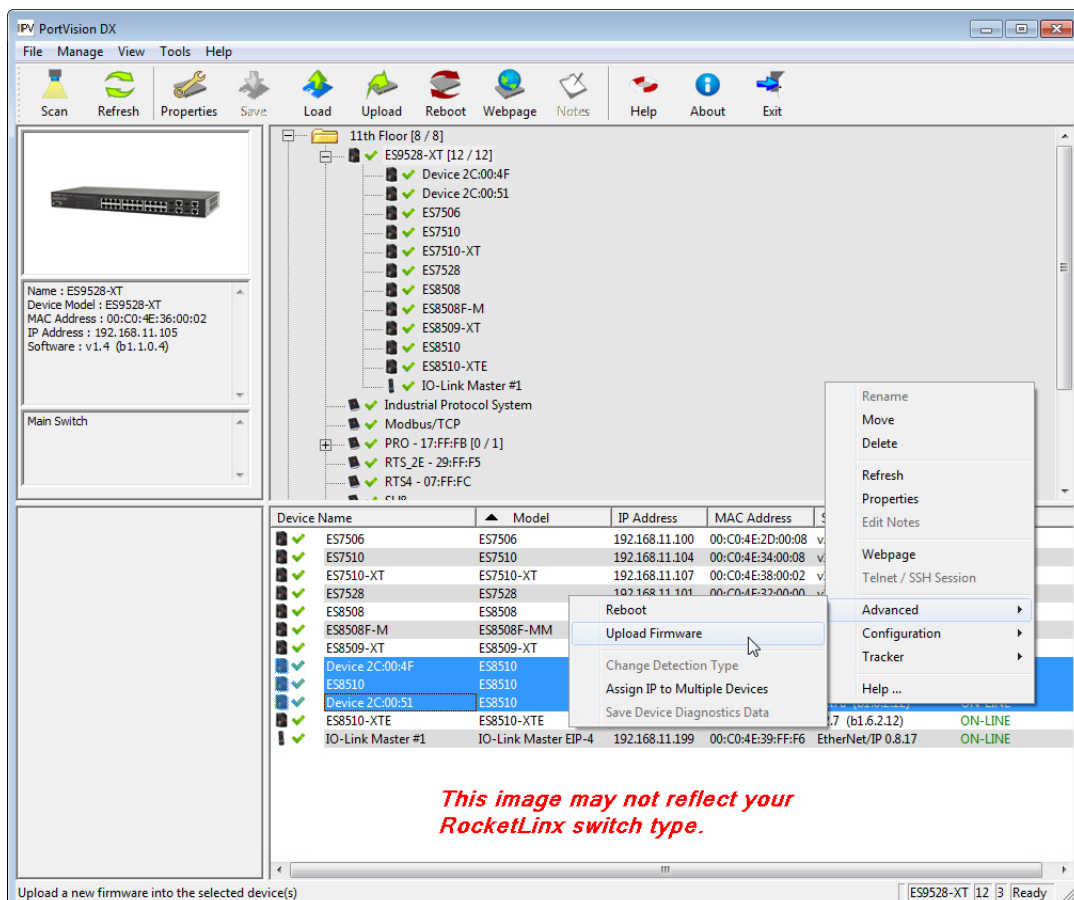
PortVision DX

File Manage View Tools Help

Scan Refresh Properties Save Load Upload Reboot Webpage Notes Help About Exit

Name : ES9528-XT
Device Model : ES9528-XT
MAC Address : 00:C0:4E:36:00:02
IP Address : 192.168.11.105
Software : v1.4 (b1.1.0.4)

Main Switch

11th Floor [8 / 8]
ES9528-XT [12 / 12]
Device 2C:00:4F
Device 2C:00:51
ES7506
ES7510
ES7510-XT
ES7528
ES8508
ES8508F-M
ES8509-XT
ES8510
ES8510-XTE
IO-Link Master #1
Industrial Protocol System
Modbus/TCP
PRO - 17:FF:FB [0 / 1]
RTS_2E - 29:FF:F5
RTS4 - 07:FF:FC

Rename
Move
Delete
Refresh
Properties
Edit Notes
Webpage
Telnet / SSH Session
Advanced
Configuration
Tracker
Help ...

| Device Name | Model | IP Address | MAC Address | S | |
|---|---|---|---|---|---|
| ES7506 | ES7506 | 192.168.11.100 | 00:C0:4E:2D:00:08 | v | |
| ES7510 | ES7510 | 192.168.11.104 | 00:C0:4E:34:00:08 | v | |
| ES7510-XT | ES7510-XT | 192.168.11.107 | 00:C0:4E:38:00:02 | v | |
| ES7528 | ES7528 | 192.168.11.101 | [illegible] | | |
| ES8508 | ES8508 | | | | |
| ES8508F-M | ES8508F-MM | | | | |
| ES8509-XT | ES8509-XT | | | | |
| Device 2C:00:4F | ES8510 | | | | |
| ES8510 | ES8510 | | | | |
| Device 2C:00:51 | ES8510 | | | | |
| ES8510-XTE | ES8510-XTE | | | .7 (b1.6.2.12) | ON-LINE |
| IO-Link Master #1 | IO-Link Master EIP-4 | 192.168.11.199 | 00:C0:4E:39:FF:F6 | EtherNet/IP 0.8.17 | ON-LINE |

Reboot
Upload Firmware
Change Detection Type
Assign IP to Multiple Devices
Save Device Diagnostics Data

This image may not reflect your RocketLinx switch type.

Upload a new firmware into the selected device(s)
ES9528-XT 12 3 Ready